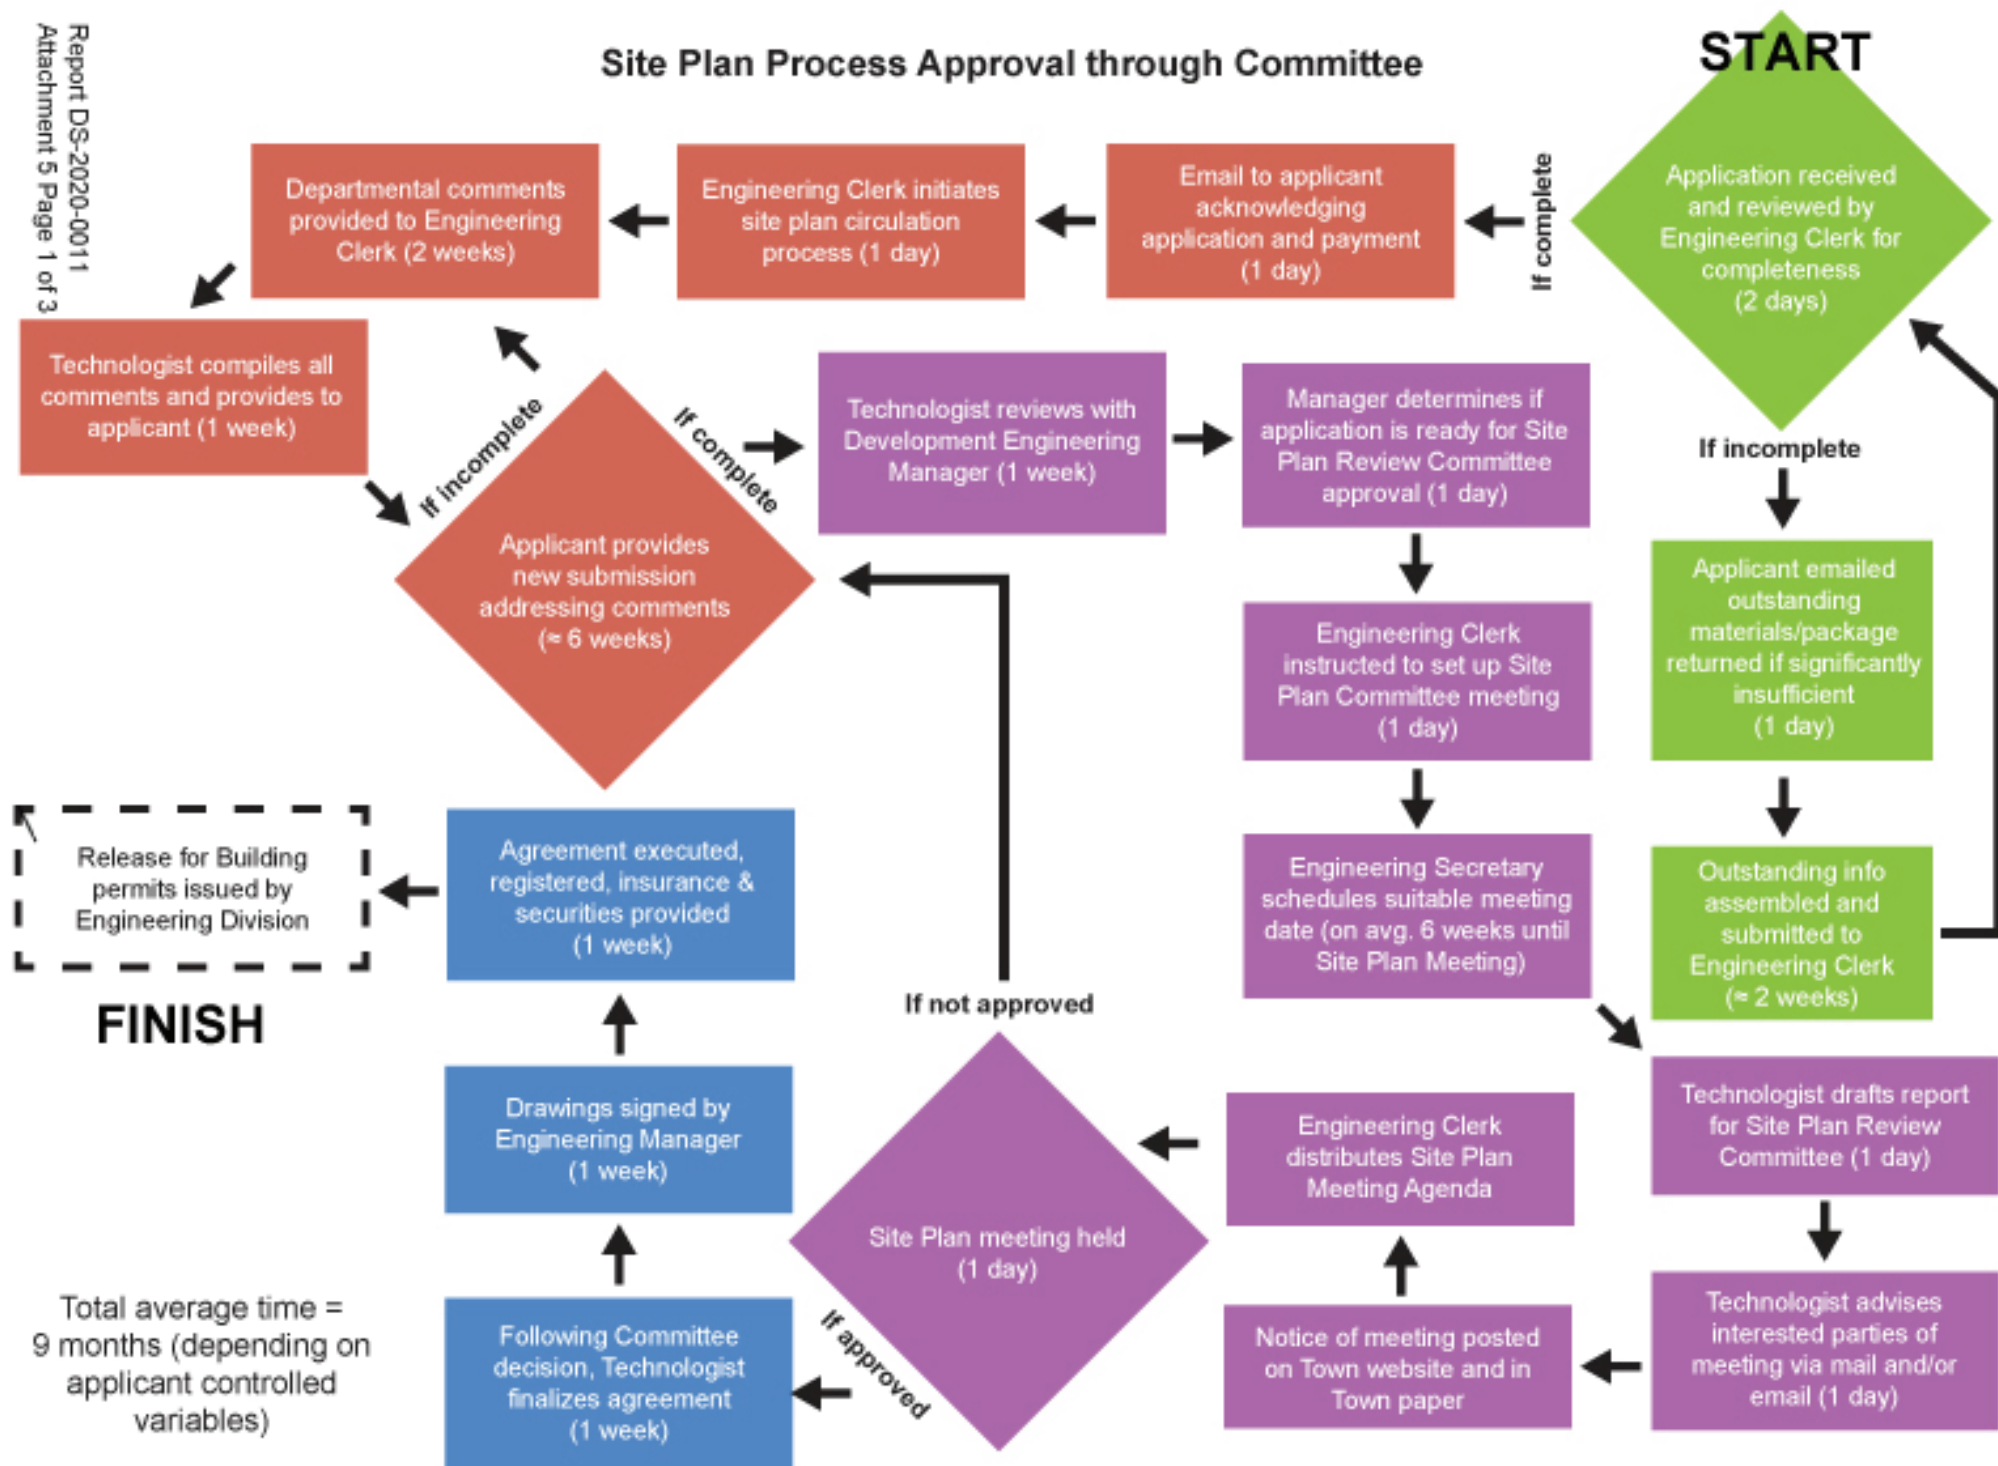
Report DS-2020-0011
Attachment 5 Page 1 of 3

Site Plan Process Approval through Committee

START

Application received and reviewed by Engineering Clerk for completeness (2 days)

If complete

Email to applicant acknowledging application and payment (1 day)

Engineering Clerk initiates site plan circulation process (1 day)

Departmental comments provided to Engineering Clerk (2 weeks)

Technologist compiles all comments and provides to applicant (1 week)

If incomplete

Applicant provides new submission addressing comments (≈ 6 weeks)

If complete

Technologist reviews with Development Engineering Manager (1 week)

Manager determines if application is ready for Site Plan Review Committee approval (1 day)

Engineering Clerk instructed to set up Site Plan Committee meeting (1 day)

Engineering Secretary schedules suitable meeting date (on avg. 6 weeks until Site Plan Meeting)

If incomplete

Applicant emailed outstanding materials/package returned if significantly insufficient (1 day)

Outstanding info assembled and submitted to Engineering Clerk (≈ 2 weeks)

Technologist drafts report for Site Plan Review Committee (1 day)

Technologist advises interested parties of meeting via mail and/or email (1 day)

Notice of meeting posted on Town website and in Town paper

Engineering Clerk distributes Site Plan Meeting Agenda

Site Plan meeting held (1 day)

If not approved

If approved

Following Committee decision, Technologist finalizes agreement (1 week)

Drawings signed by Engineering Manager (1 week)

Agreement executed, registered, insurance & securities provided (1 week)

Release for Building permits issued by Engineering Division

FINISH

Total average time = 9 months (depending on applicant controlled variables)